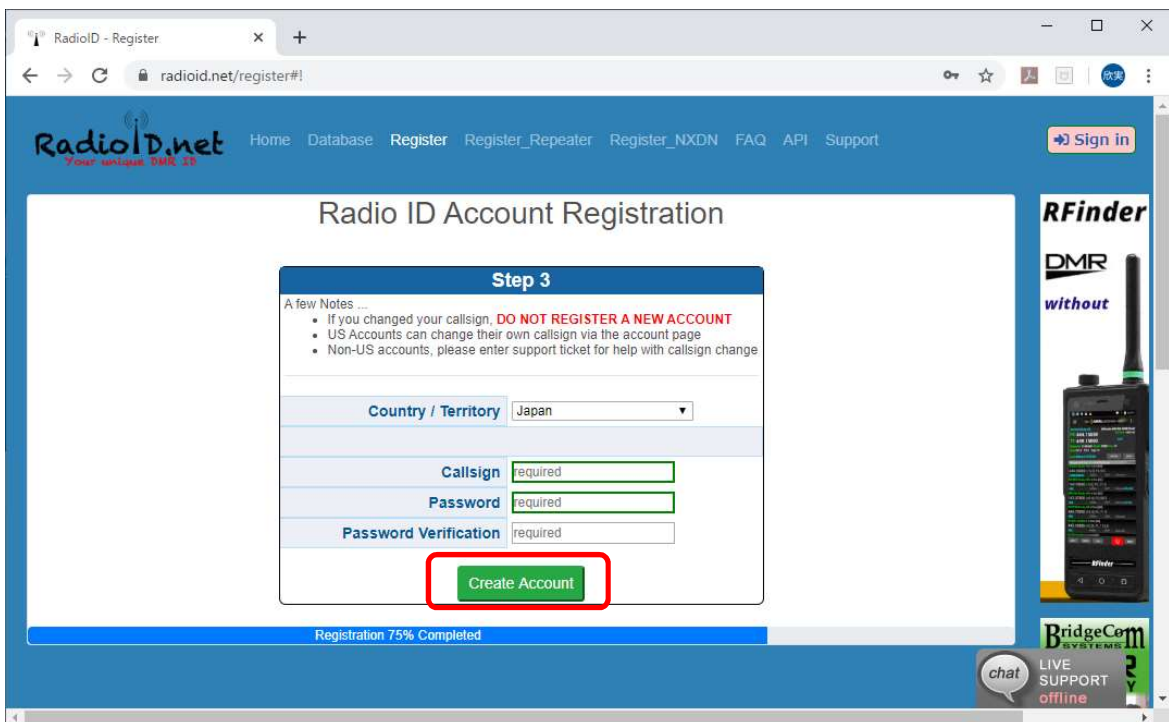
RadioID - Register

radioid.net/register#!

欣実

RadioID.net
Your unique DMR ID

Home Database Register Register_Repeater Register_NXDN FAQ API Support

Sign in

Radio ID Account Registration

Step 3

A few Notes ...
• If you changed your callsign, DO NOT REGISTER A NEW ACCOUNT
• US Accounts can change their own callsign via the account page
• Non-US accounts, please enter support ticket for help with callsign change

| Country / Territory | Japan |
|---|---|
| Callsign | required |
| Password | required |
| Password Verification | required |

Create Account

Registration 75% Completed

RFinder
DMR
without

BridgeCom SYSTEMS

chat LIVE SUPPORT offline